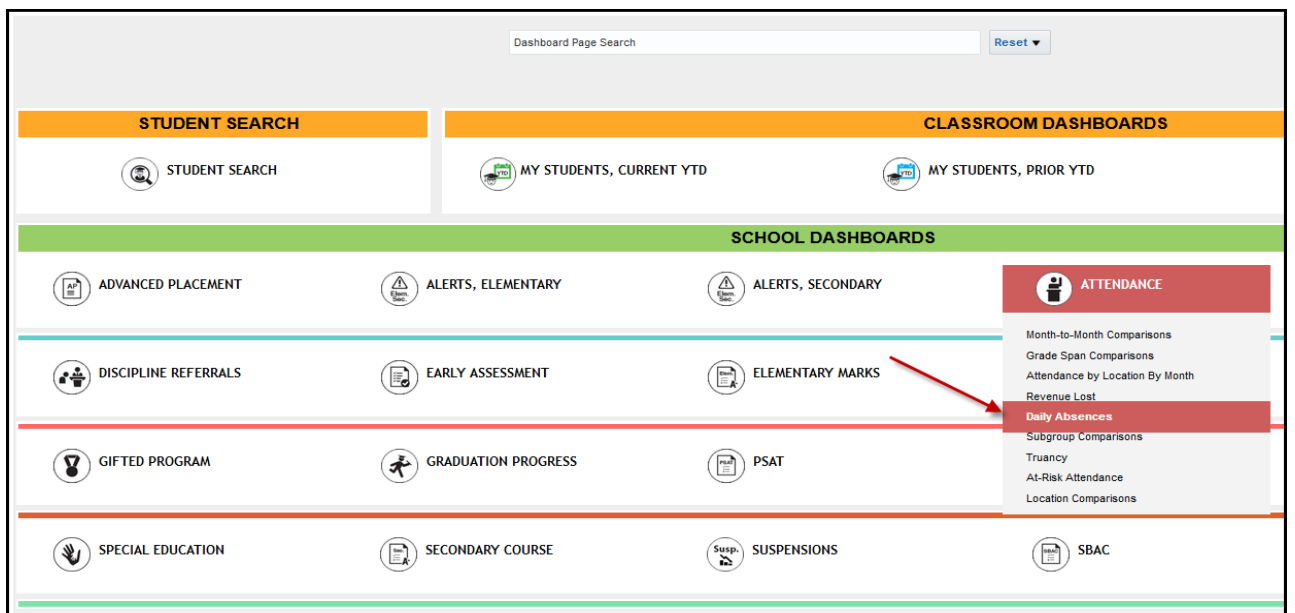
Dashboard Page Search

Reset ▾

STUDENT SEARCH

STUDENT SEARCH

CLASSROOM DASHBOARDS

MY STUDENTS, CURRENT YTD

MY STUDENTS, PRIOR YTD

SCHOOL DASHBOARDS

ADVANCED PLACEMENT

ALERTS, ELEMENTARY

ALERTS, SECONDARY

ATTENDANCE

Month-to-Month Comparisons
Grade Span Comparisons
Attendance by Location By Month
Revenue Lost
Daily Absences
Subgroup Comparisons
Truancy
At-Risk Attendance
Location Comparisons

DISCIPLINE REFERRALS

EARLY ASSESSMENT

ELEMENTARY MARKS

GIFTED PROGRAM

GRADUATION PROGRESS

PSAT

SPECIAL EDUCATION

SECONDARY COURSE

SUSPENSIONS

SBAC